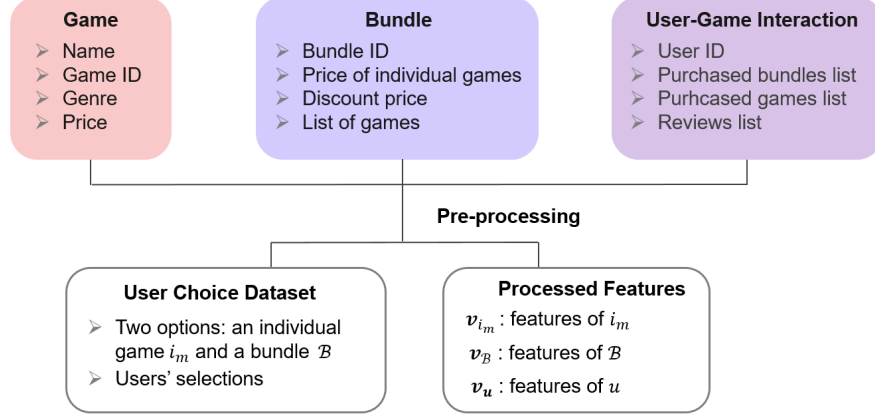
Game
➢ Name
➢ Game ID
➢ Genre
➢ Price

Bundle
➢ Bundle ID
➢ Price of individual games
➢ Discount price
➢ List of games

User-Game Interaction
➢ User ID
➢ Purchased bundles list
➢ Purhcased games list
➢ Reviews list

Pre-processing

User Choice Dataset
➢ Two options: an individual game $i_m$ and a bundle $\mathcal{B}$
➢ Users' selections

Processed Features
$\boldsymbol{v}_{i_m}$ : features of $i_m$
$\boldsymbol{v}_{\mathcal{B}}$ : features of $\mathcal{B}$
$\boldsymbol{v}_{\boldsymbol{u}}$ : features of $u$